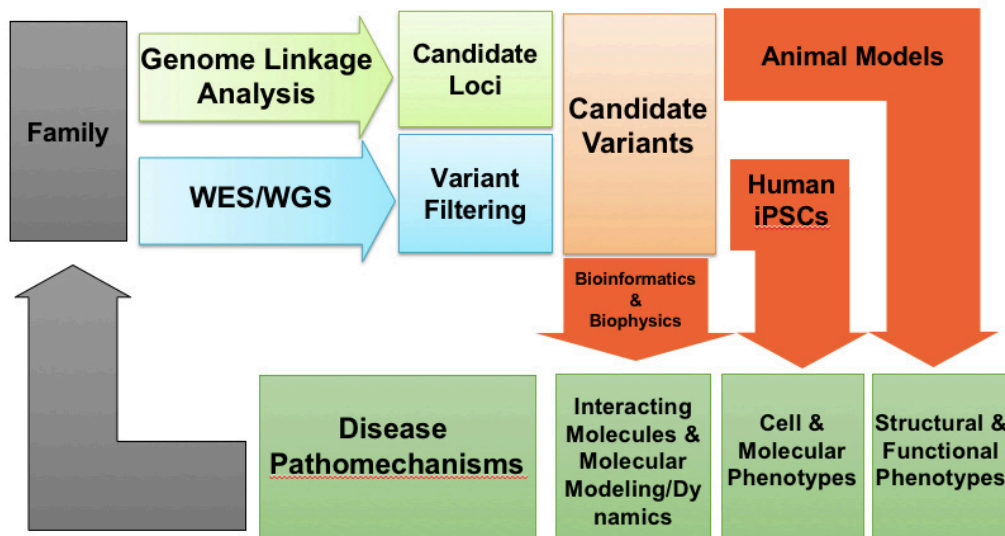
Family

Genome Linkage Analysis

WES/WGS

Candidate Loci

Variant Filtering

Candidate Variants

Animal Models

Human iPSCs

Bioinformatics & Biophysics

Disease Pathomechanisms

Interacting Molecules & Molecular Modeling/Dynamics

Cell & Molecular Phenotypes

Structural & Functional Phenotypes